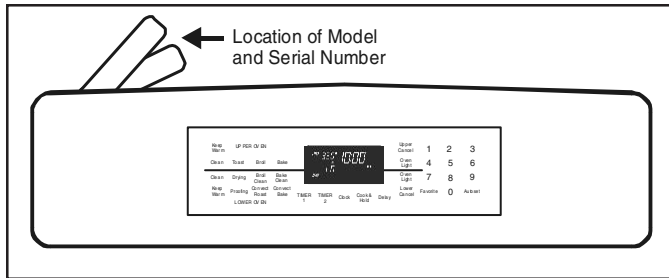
Location of Model and Serial Number

Keep Warm
UPPER OVEN
Clean
Toast
Broil
Bake
Clean
Drying
Broil Clean
Bake Clean
Keep Warm
Proofing
Convect Roast
Convect Bake
LOWER OVEN
TIMER 1
TIMER 2
Clock
Cook & Hold
Delay

10:00

Upper Cancel
Oven Light
Oven Light
Lower Cancel
1
2
3
4
5
6
7
8
9
Favorite
0
Autoset